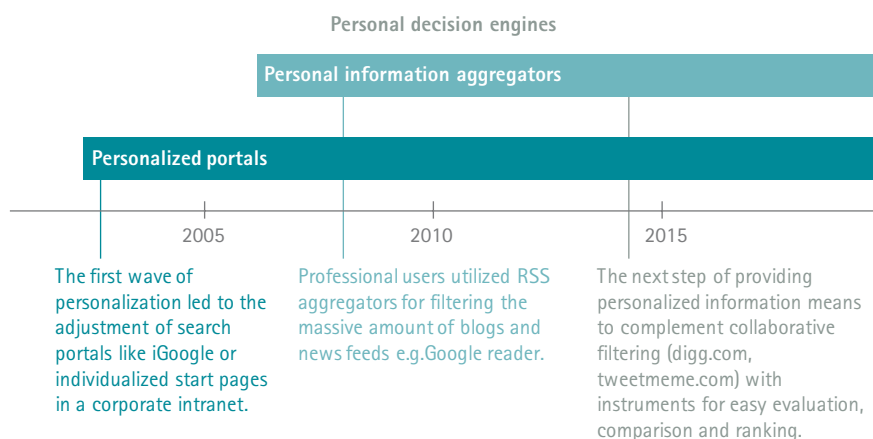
Personal decision engines

Personal information aggregators

Personalized portals

2005

2010

2015

The first wave of personalization led to the adjustment of search portals like iGoogle or individualized start pages in a corporate intranet.

Professional users utilized RSS aggregators for filtering the massive amount of blogs and news feeds e.g.Google reader.

The next step of providing personalized information means to complement collaborative filtering (digg.com, tweetmeme.com) with instruments for easy evaluation, comparison and ranking.